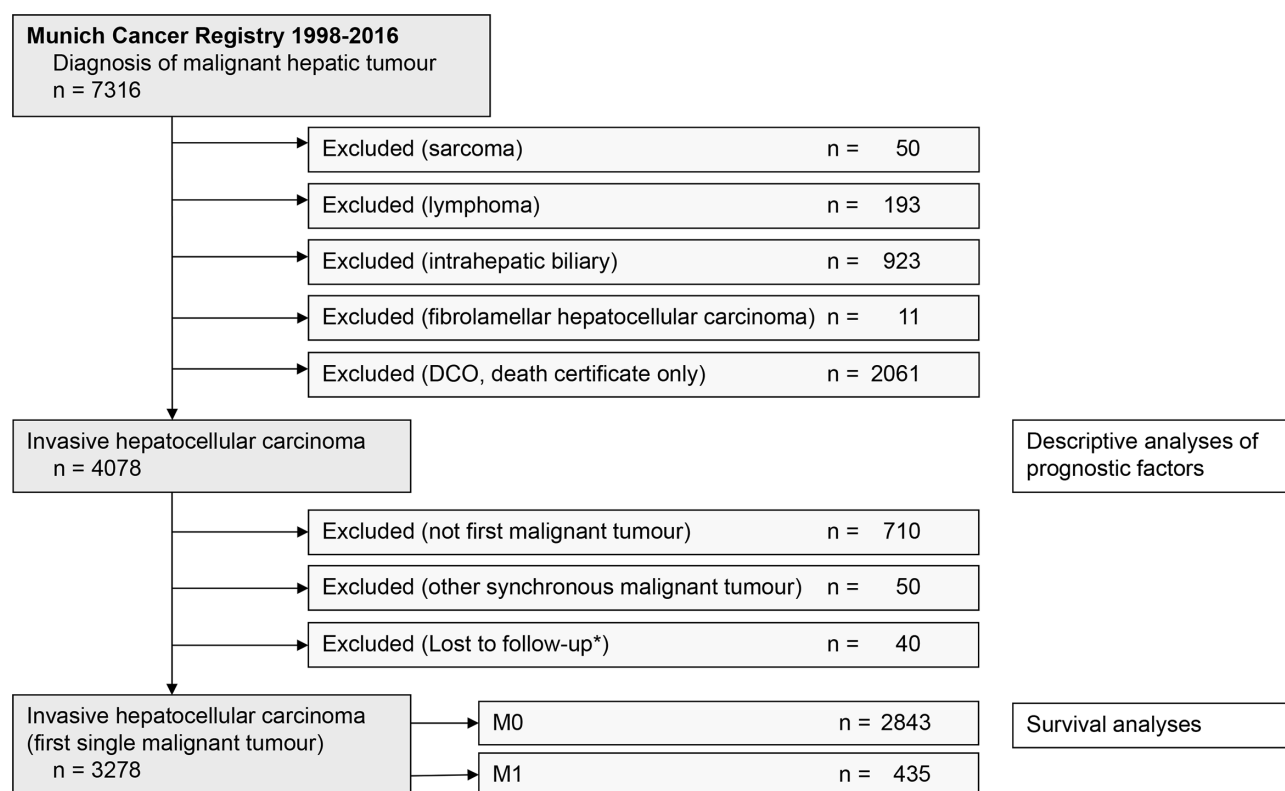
Munich Cancer Registry 1998-2016
Diagnosis of malignant hepatic tumour
n = 7316

Excluded (sarcoma) n = 50

Excluded (lymphoma) n = 193

Excluded (intrahepatic biliary) n = 923

Excluded (fibrolamellar hepatocellular carcinoma) n = 11

Excluded (DCO, death certificate only) n = 2061

Invasive hepatocellular carcinoma
n = 4078

Descriptive analyses of prognostic factors

Excluded (not first malignant tumour) n = 710

Excluded (other synchronous malignant tumour) n = 50

Excluded (Lost to follow-up*) n = 40

Invasive hepatocellular carcinoma
(first single malignant tumour)
n = 3278

M0 n = 2843

M1 n = 435

Survival analyses